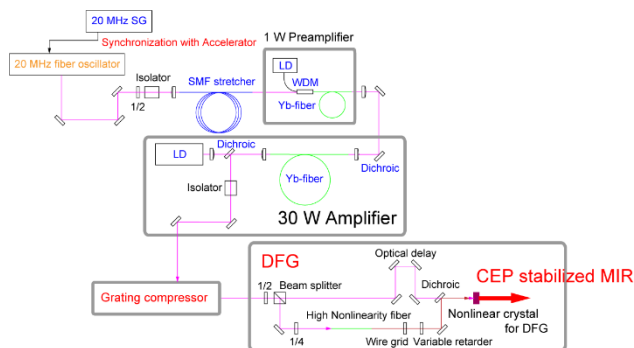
20 MHz SG

Synchronization with Accelerator

20 MHz fiber oscillator

1 W Preamplifier

LD

WDM

Isolator

SMF stretcher

Yb-fiber

1/2

LD

Dichroic

Dichroic

Isolator

Yb-fiber

30 W Amplifier

DFG

Optical delay

CEP stabilized MIR

Grating compressor

1/2

Beam splitter

Dichroic

High Nonlinearity fiber

Nonlinear crystal for DFG

1/4

Wire grid

Variable retarder